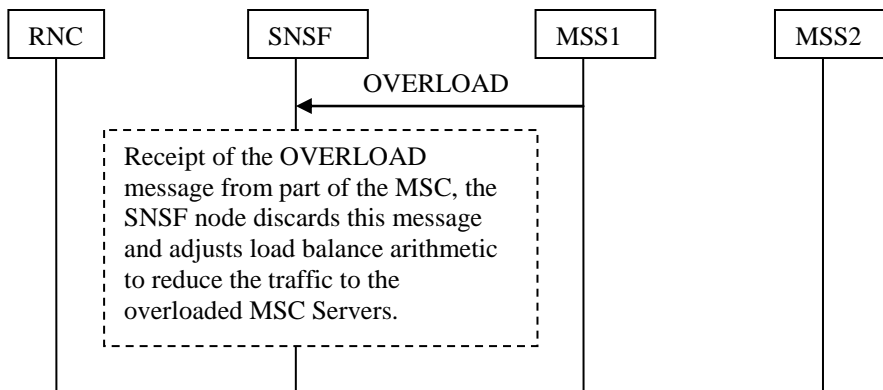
RNC

SNSF

MSS1

MSS2

OVERLOAD

Receipt of the OVERLOAD message from part of the MSC, the SNSF node discards this message and adjusts load balance arithmetic to reduce the traffic to the overloaded MSC Servers.